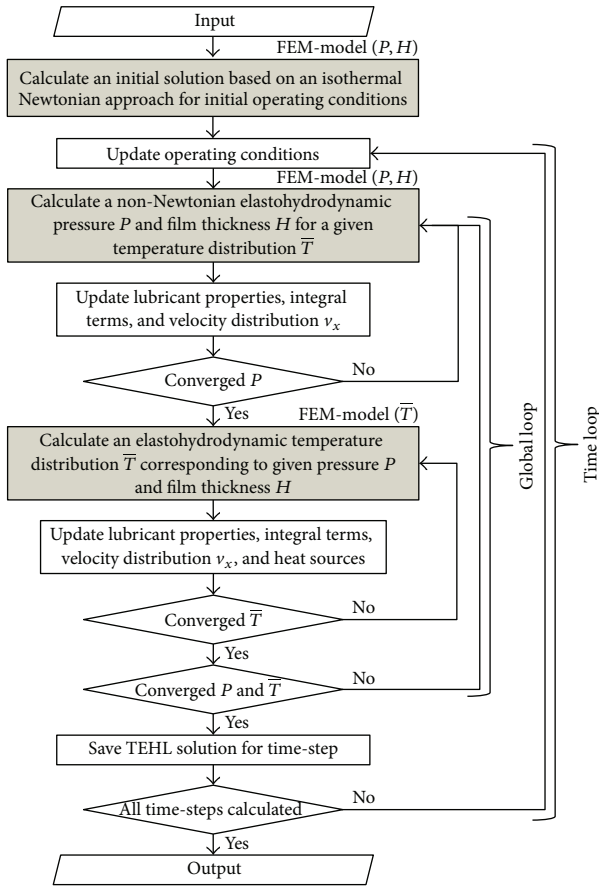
Input

FEM-model $(P, H)$

Calculate an initial solution based on an isothermal Newtonian approach for initial operating conditions

Update operating conditions

FEM-model $(P, H)$

Calculate a non-Newtonian elastohydrodynamic pressure $P$ and film thickness $H$ for a given temperature distribution $\overline{T}$

Update lubricant properties, integral terms, and velocity distribution $v_x$

Converged $P$

No

Yes

FEM-model $(\overline{T})$

Calculate an elastohydrodynamic temperature distribution $\overline{T}$ corresponding to given pressure $P$ and film thickness $H$

Update lubricant properties, integral terms, velocity distribution $v_x$, and heat sources

Converged $\overline{T}$

No

Yes

Converged $P$ and $\overline{T}$

No

Yes

Save TEHL solution for time-step

All time-steps calculated

No

Yes

Output

Global loop

Time loop